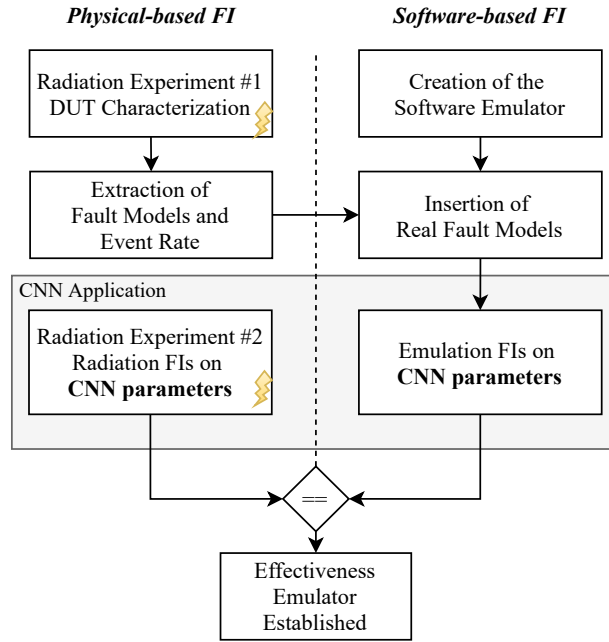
Physical-based FI

Software-based FI

Radiation Experiment #1 DUT Characterization

Creation of the Software Emulator

Extraction of Fault Models and Event Rate

Insertion of Real Fault Models

CNN Application

Radiation Experiment #2 Radiation FIs on **CNN parameters**

Emulation FIs on **CNN parameters**

==

Effectiveness Emulator Established